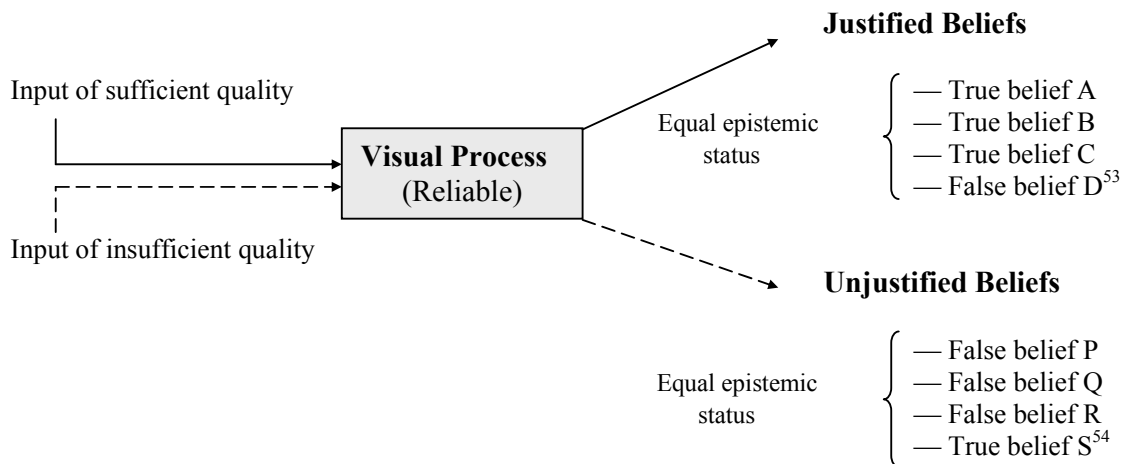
Justified Beliefs

Input of sufficient quality

Visual Process
(Reliable)

Input of insufficient quality

Equal epistemic status

— True belief A
— True belief B
— True belief C
— False belief D$^{53}$

Unjustified Beliefs

Equal epistemic status

— False belief P
— False belief Q
— False belief R
— True belief S$^{54}$